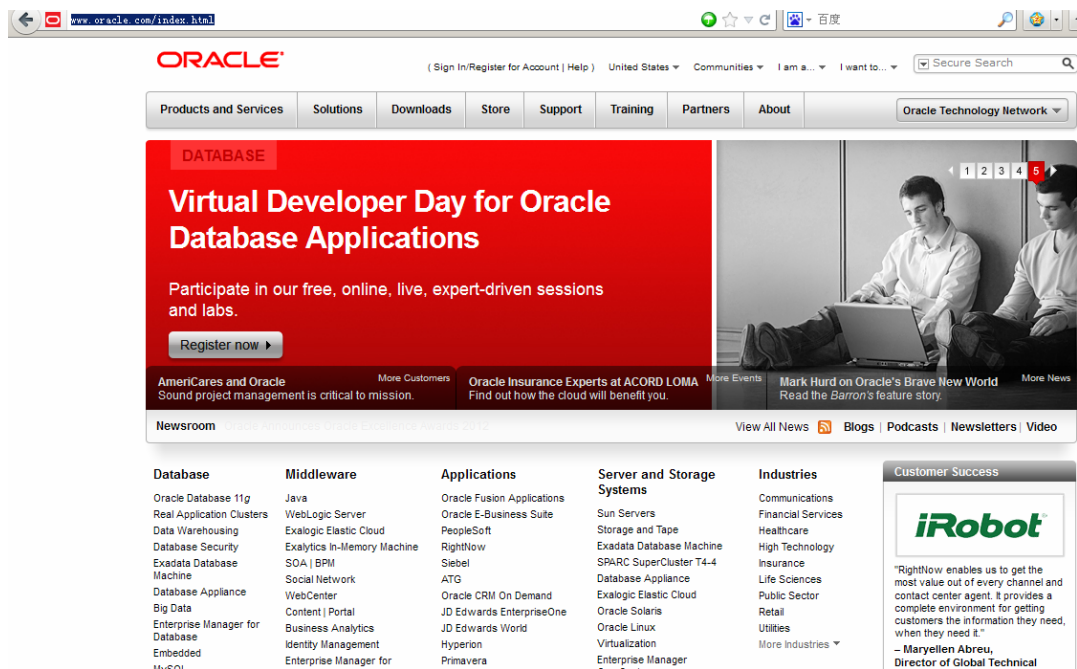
www.oracle.com/index.html

百度

ORACLE

( Sign In/Register for Account | Help ) United States Communities I am a... I want to... Secure Search

Products and Services | Solutions | Downloads | Store | Support | Training | Partners | About | Oracle Technology Network

DATABASE

Virtual Developer Day for Oracle Database Applications

Participate in our free, online, live, expert-driven sessions and labs.

Register now

1 2 3 4 5

AmeriCares and Oracle
Sound project management is critical to mission.
More Customers

Oracle Insurance Experts at ACORD LOMA
Find out how the cloud will benefit you.
More Events

Mark Hurd on Oracle's Brave New World
Read the *Barron's* feature story.
More News

Newsroom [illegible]

View All News | Blogs | Podcasts | Newsletters | Video

Database
Oracle Database 11*g*
Real Application Clusters
Data Warehousing
Database Security
Exadata Database Machine
Database Appliance
Big Data
Enterprise Manager for Database
Embedded
MySQL

Middleware
Java
WebLogic Server
Exalogic Elastic Cloud
Exalytics In-Memory Machine
SOA | BPM
Social Network
WebCenter
Content | Portal
Business Analytics
Identity Management
Enterprise Manager for

Applications
Oracle Fusion Applications
Oracle E-Business Suite
PeopleSoft
RightNow
Siebel
ATG
Oracle CRM On Demand
JD Edwards EnterpriseOne
JD Edwards World
Hyperion
Primavera

Server and Storage Systems
Sun Servers
Storage and Tape
Exadata Database Machine
SPARC SuperCluster T4-4
Database Appliance
Exalogic Elastic Cloud
Oracle Solaris
Oracle Linux
Virtualization
Enterprise Manager

Industries
Communications
Financial Services
Healthcare
High Technology
Insurance
Life Sciences
Public Sector
Retail
Utilities
More Industries

Customer Success
iRobot
"RightNow enables us to get the most value out of every channel and contact center agent. It provides a complete environment for getting customers the information they need, when they need it."
– Maryellen Abreu, Director of Global Technical